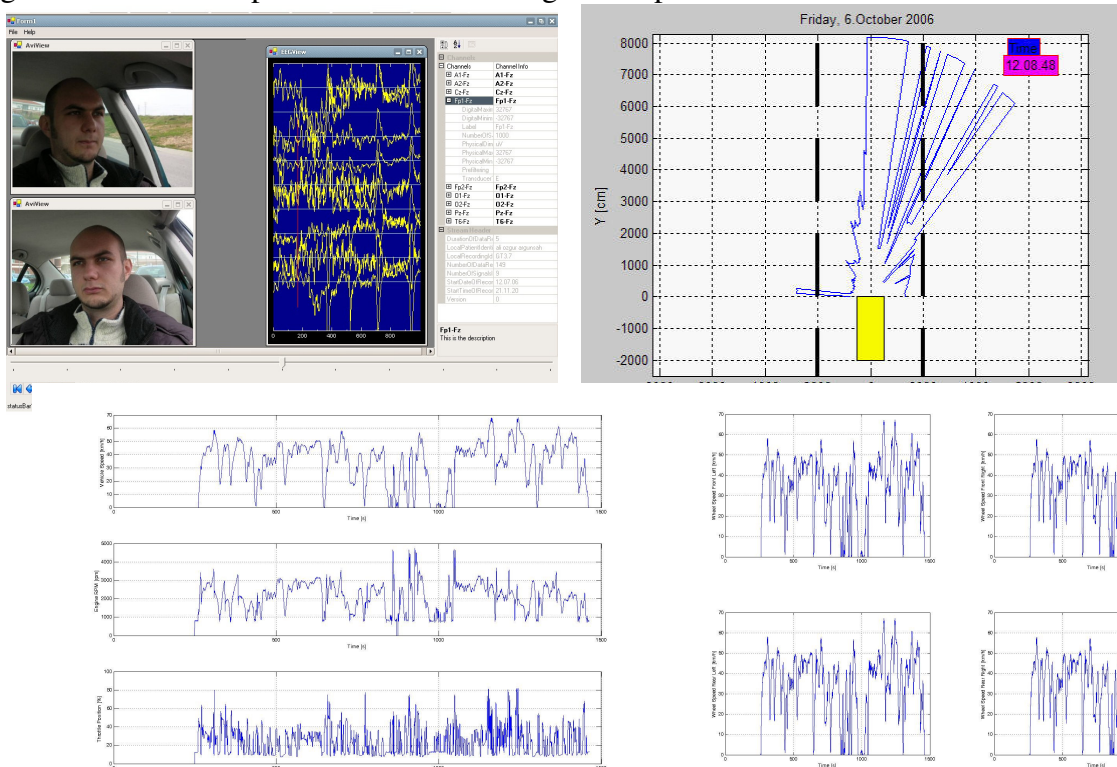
Form1
File Help
AviView
AviView
EEGView
200 400 600 800
Channels ChannelInfo
A1-Fz A1-Fz
A2-Fz A2-Fz
Cz-Fz Cz-Fz
Fp1-Fz Fp1-Fz
DigitalMaxi 32767
DigitalMini -32767
Label Fp1-Fz
NumberOfS 1000
PhysicalDim uV
PhysicalMax 32767
PhysicalMin -32767
Prefiltering
Transducer E
Fp2-Fz Fp2-Fz
O1-Fz O1-Fz
O2-Fz O2-Fz
Pz-Fz Pz-Fz
T6-Fz T6-Fz
DurationOfDataRe 5
LocalPatientIdent
LocalRecordingId GT3.7
NumberOfDataRe 149
NumberOfSignals 9
StartDateOfRecor 12.07.06
StartTimeOfRecor 21.11.20
Version 0
Fp1-Fz
This is the description
statusBar

Friday, 6.October 2006
Time
12.08.48
8000
7000
6000
5000
4000
3000
2000
1000
0
-1000
-2000
Y [cm]

Vehicle Speed [km/h]
Time [s]
Engine RPM [rpm]
Time [s]
Throttle Position [%]
Wheel Speed Front Left [km/h]
Time [s]
Wheel Speed Front Right [km/h]
Time [s]
Wheel Speed Rear Left [km/h]
Time [s]
Wheel Speed Rear Right [km/h]
Time [s]